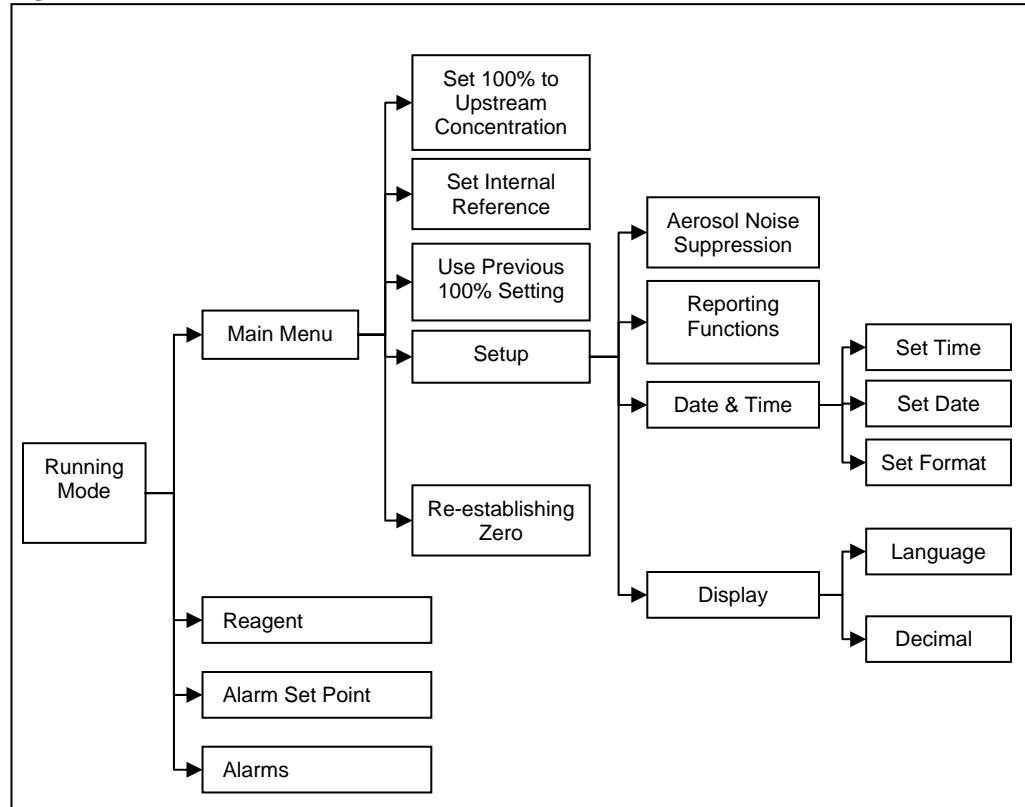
Running Mode

Main Menu

Set 100% to Upstream Concentration

Set Internal Reference

Use Previous 100% Setting

Setup

Aerosol Noise Suppression

Reporting Functions

Date & Time

Set Time

Set Date

Set Format

Display

Language

Decimal

Re-establishing Zero

Reagent

Alarm Set Point

Alarms